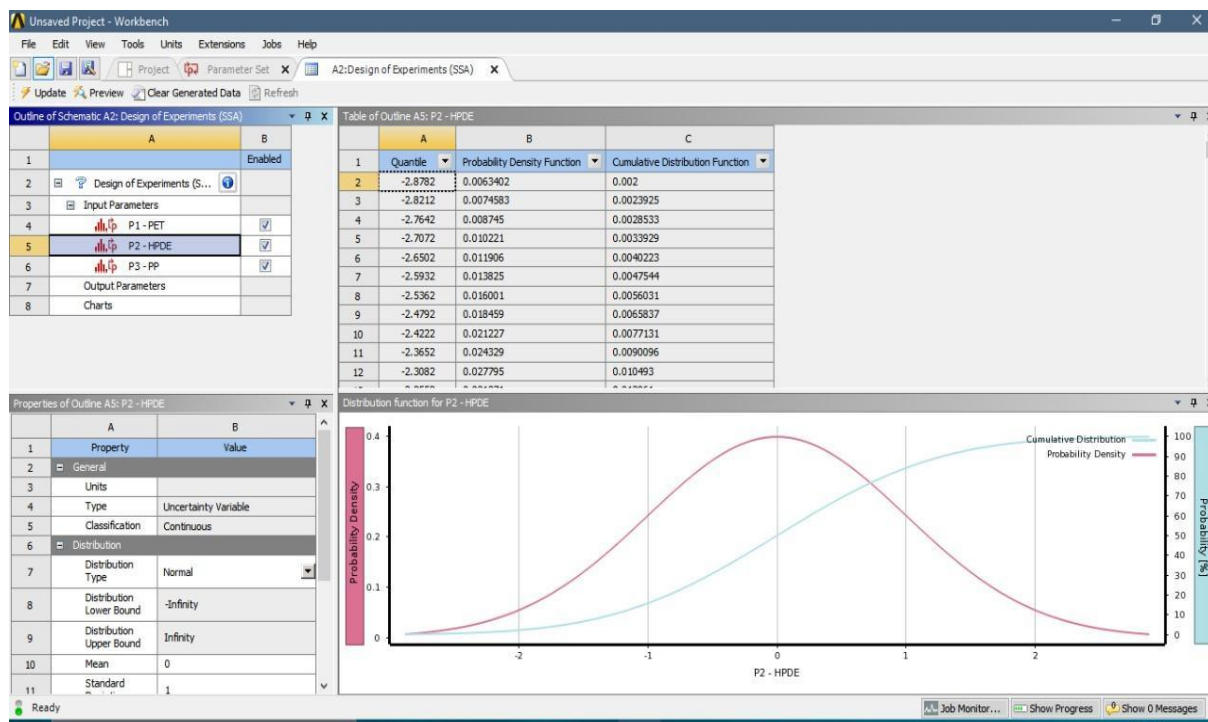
Unsaved Project - Workbench

File Edit View Tools Units Extensions Jobs Help

Project Parameter Set A2:Design of Experiments (SSA)

Update Preview Clear Generated Data Refresh

Outline of Schematic A2: Design of Experiments (SSA)

| | A | B |
|---|---|---|
| 1 | | Enabled |
| 2 | Design of Experiments (S... | |
| 3 | Input Parameters | |
| 4 | P1 - PET | ☑ |
| 5 | P2 - HPDE | ☑ |
| 6 | P3 - PP | ☑ |
| 7 | Output Parameters | |
| 8 | Charts | |

Table of Outline A5: P2 - HPDE

| | A | B | C |
|---|---|---|---|
| 1 | Quantile | Probability Density Function | Cumulative Distribution Function |
| 2 | -2.8782 | 0.0063402 | 0.002 |
| 3 | -2.8212 | 0.0074583 | 0.0023925 |
| 4 | -2.7642 | 0.008745 | 0.0028533 |
| 5 | -2.7072 | 0.010221 | 0.0033929 |
| 6 | -2.6502 | 0.011906 | 0.0040223 |
| 7 | -2.5932 | 0.013825 | 0.0047544 |
| 8 | -2.5362 | 0.016001 | 0.0056031 |
| 9 | -2.4792 | 0.018459 | 0.0065837 |
| 10 | -2.4222 | 0.021227 | 0.0077131 |
| 11 | -2.3652 | 0.024329 | 0.0090096 |
| 12 | -2.3082 | 0.027795 | 0.010493 |

Properties of Outline A5: P2 - HPDE

| | A | B |
|---|---|---|
| 1 | Property | Value |
| 2 | General | |
| 3 | Units | |
| 4 | Type | Uncertainty Variable |
| 5 | Classification | Continuous |
| 6 | Distribution | |
| 7 | Distribution Type | Normal |
| 8 | Distribution Lower Bound | -Infinity |
| 9 | Distribution Upper Bound | Infinity |
| 10 | Mean | 0 |
| 11 | Standard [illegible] | 1 |

Distribution function for P2 - HPDE

Cumulative Distribution
Probability Density
Probability Density
0.4 0.3 0.2 0.1 0
Probability [%]
100 90 80 70 60 50 40 30 20 10 0
-2 -1 0 1 2
P2 - HPDE

Ready

Job Monitor... Show Progress Show 0 Messages